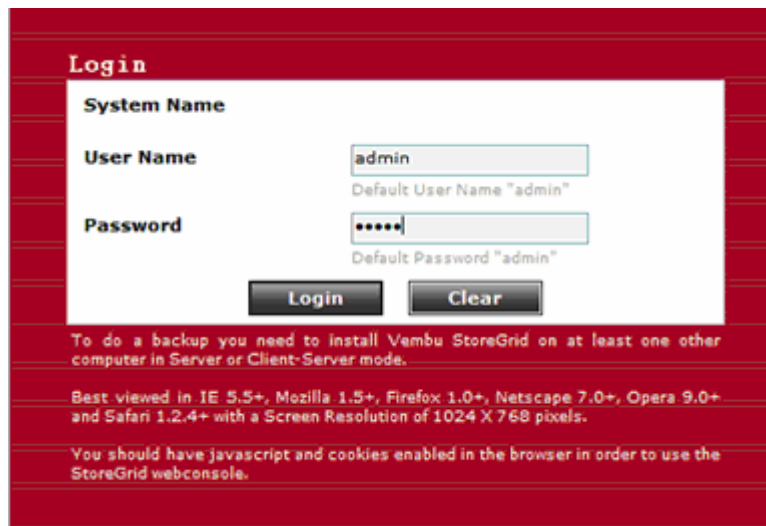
Login

System Name

User Name
admin
Default User Name "admin"

Password
•••••
Default Password "admin"

Login
Clear

To do a backup you need to install Vembu StoreGrid on at least one other computer in Server or Client-Server mode.

Best viewed in IE 5.5+, Mozilla 1.5+, Firefox 1.0+, Netscape 7.0+, Opera 9.0+ and Safari 1.2.4+ with a Screen Resolution of 1024 X 768 pixels.

You should have javascript and cookies enabled in the browser in order to use the StoreGrid webconsole.